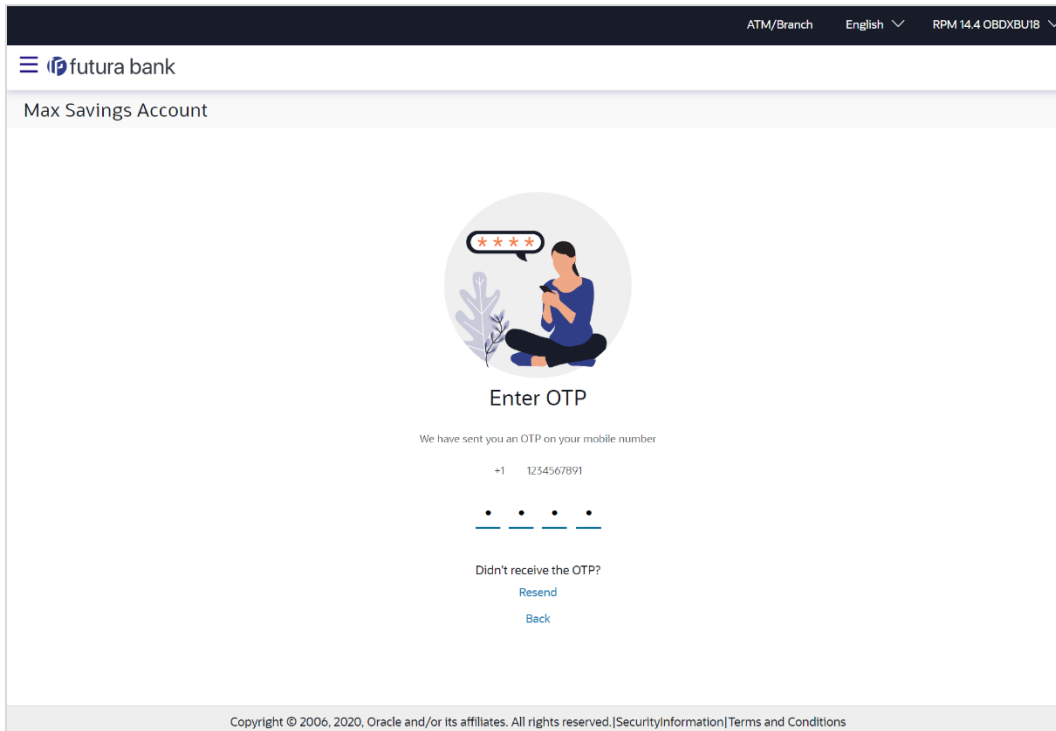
ATM/Branch English RPM 14.4 OBDXBU18

futura bank

Max Savings Account

****

Enter OTP

We have sent you an OTP on your mobile number

+1 1234567891

• • • •

Didn't receive the OTP?

Resend

Back

Copyright © 2006, 2020, Oracle and/or its affiliates. All rights reserved.|SecurityInformation|Terms and Conditions